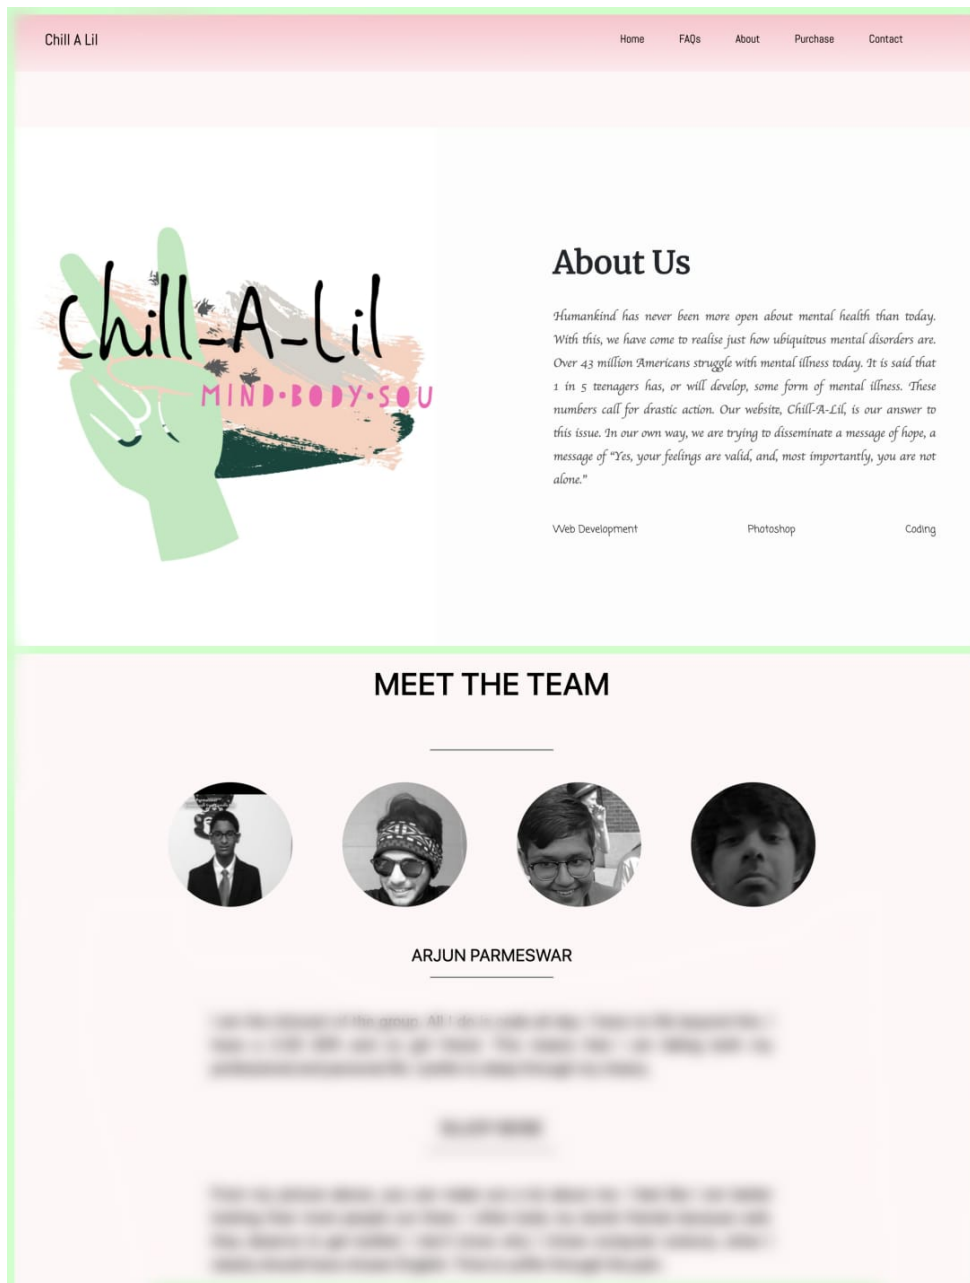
Chill A Lil

Home FAQs About Purchase Contact

Chill-A-Lil
MIND•BODY•SOU

About Us

Humankind has never been more open about mental health than today. With this, we have come to realise just how ubiquitous mental disorders are. Over 43 million Americans struggle with mental illness today. It is said that 1 in 5 teenagers has, or will develop, some form of mental illness. These numbers call for drastic action. Our website, Chill-A-Lil, is our answer to this issue. In our own way, we are trying to disseminate a message of hope, a message of "Yes, your feelings are valid, and, most importantly, you are not alone."

Web Development Photoshop Coding

MEET THE TEAM

ARJUN PARMESWAR

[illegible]

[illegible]

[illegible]